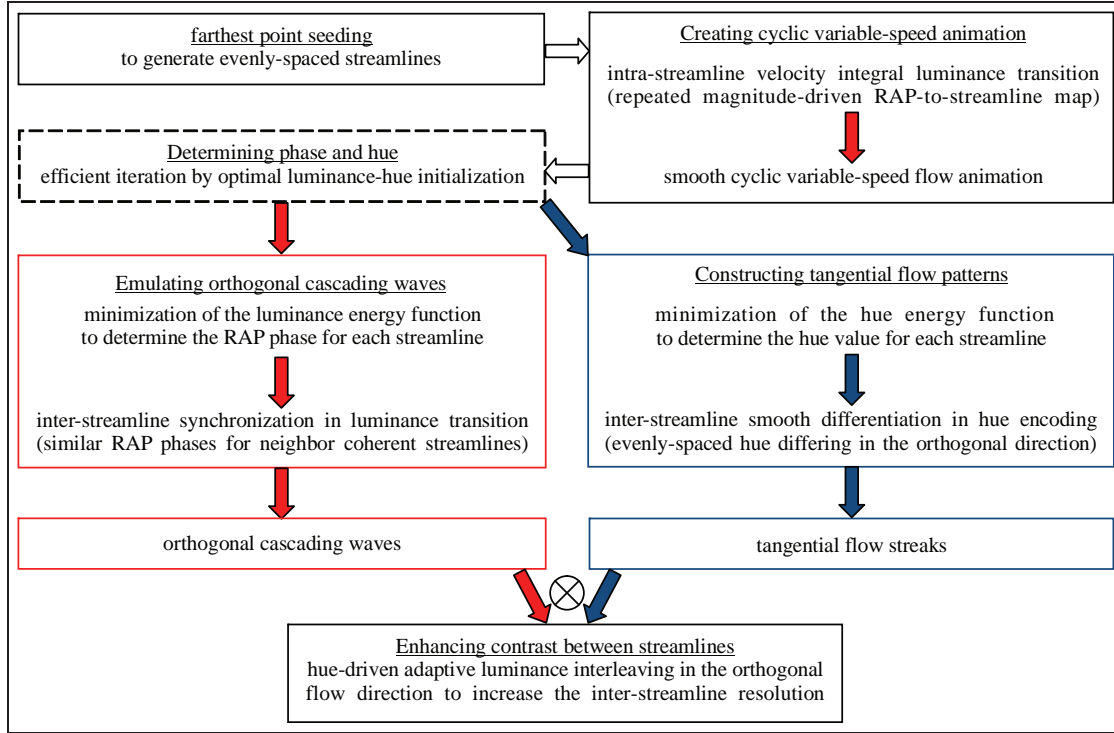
farthest point seeding
to generate evenly-spaced streamlines

Creating cyclic variable-speed animation

intra-streamline velocity integral luminance transition (repeated magnitude-driven RAP-to-streamline map)

smooth cyclic variable-speed flow animation

Determining phase and hue
efficient iteration by optimal luminance-hue initialization

Emulating orthogonal cascading waves
minimization of the luminance energy function to determine the RAP phase for each streamline

inter-streamline synchronization in luminance transition (similar RAP phases for neighbor coherent streamlines)

Constructing tangential flow patterns
minimization of the hue energy function to determine the hue value for each streamline

inter-streamline smooth differentiation in hue encoding (evenly-spaced hue differing in the orthogonal direction)

orthogonal cascading waves

tangential flow streaks

$\otimes$

Enhancing contrast between streamlines
hue-driven adaptive luminance interleaving in the orthogonal flow direction to increase the inter-streamline resolution